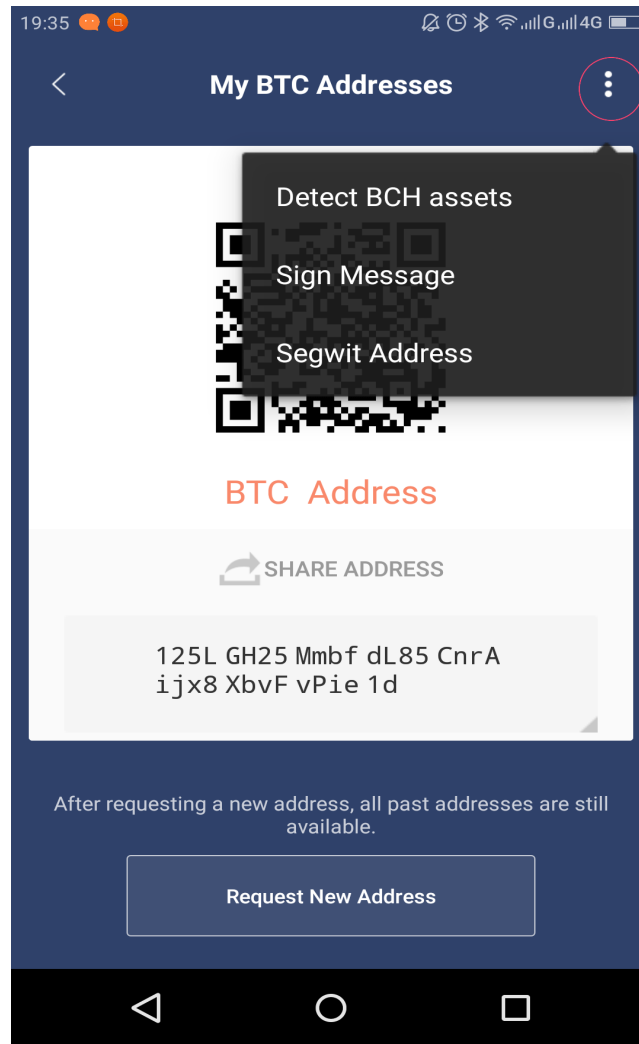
19:35

G 4G

My BTC Addresses

Detect BCH assets

Sign Message

Segwit Address

BTC Address

SHARE ADDRESS

125L GH25 Mmbf dL85 CnrA ijx8 XbvF vPie 1d

After requesting a new address, all past addresses are still available.

Request New Address